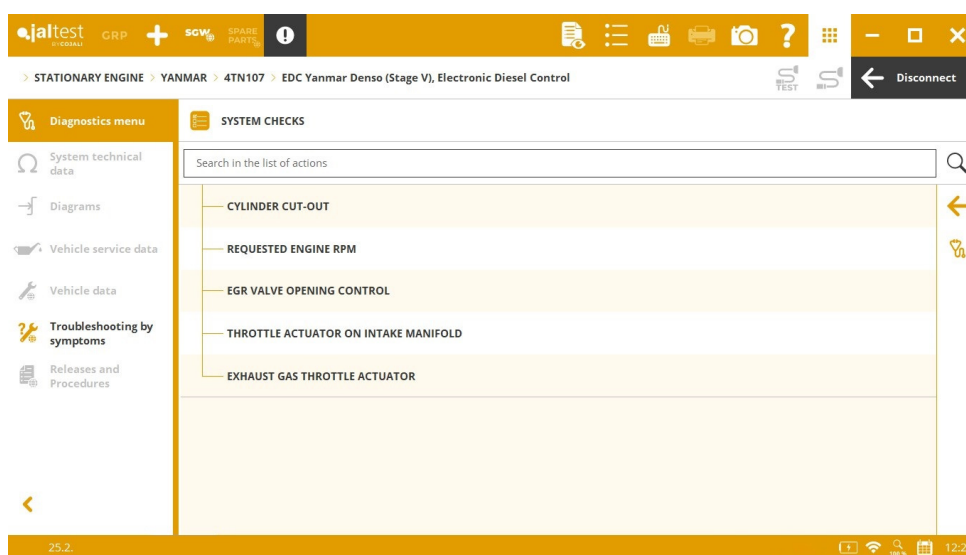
jaltest BY COJALI GRP SGW SPARE PARTS

> STATIONARY ENGINE > YANMAR > 4TN107 > EDC Yanmar Denso (Stage V), Electronic Diesel Control

TEST

Disconnect

Diagnostics menu

System technical data

Diagrams

Vehicle service data

Vehicle data

Troubleshooting by symptoms

Releases and Procedures

SYSTEM CHECKS

Search in the list of actions

CYLINDER CUT-OUT

REQUESTED ENGINE RPM

EGR VALVE OPENING CONTROL

THROTTLE ACTUATOR ON INTAKE MANIFOLD

EXHAUST GAS THROTTLE ACTUATOR

25.2.

100 %

12:2